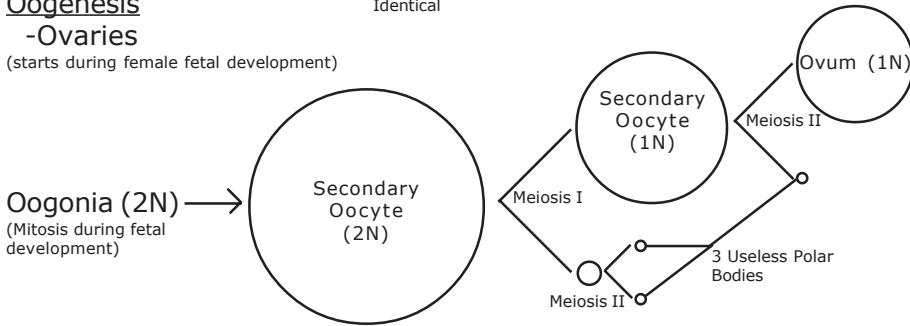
Oogenesis

Identical

-Ovaries

(starts during female fetal development)

Oogonia (2N)

(Mitosis during fetal development)

Secondary Oocyte (2N)

Meiosis I

Secondary Oocyte (1N)

Meiosis II

Ovum (1N)

Meiosis II

3 Useless Polar Bodies